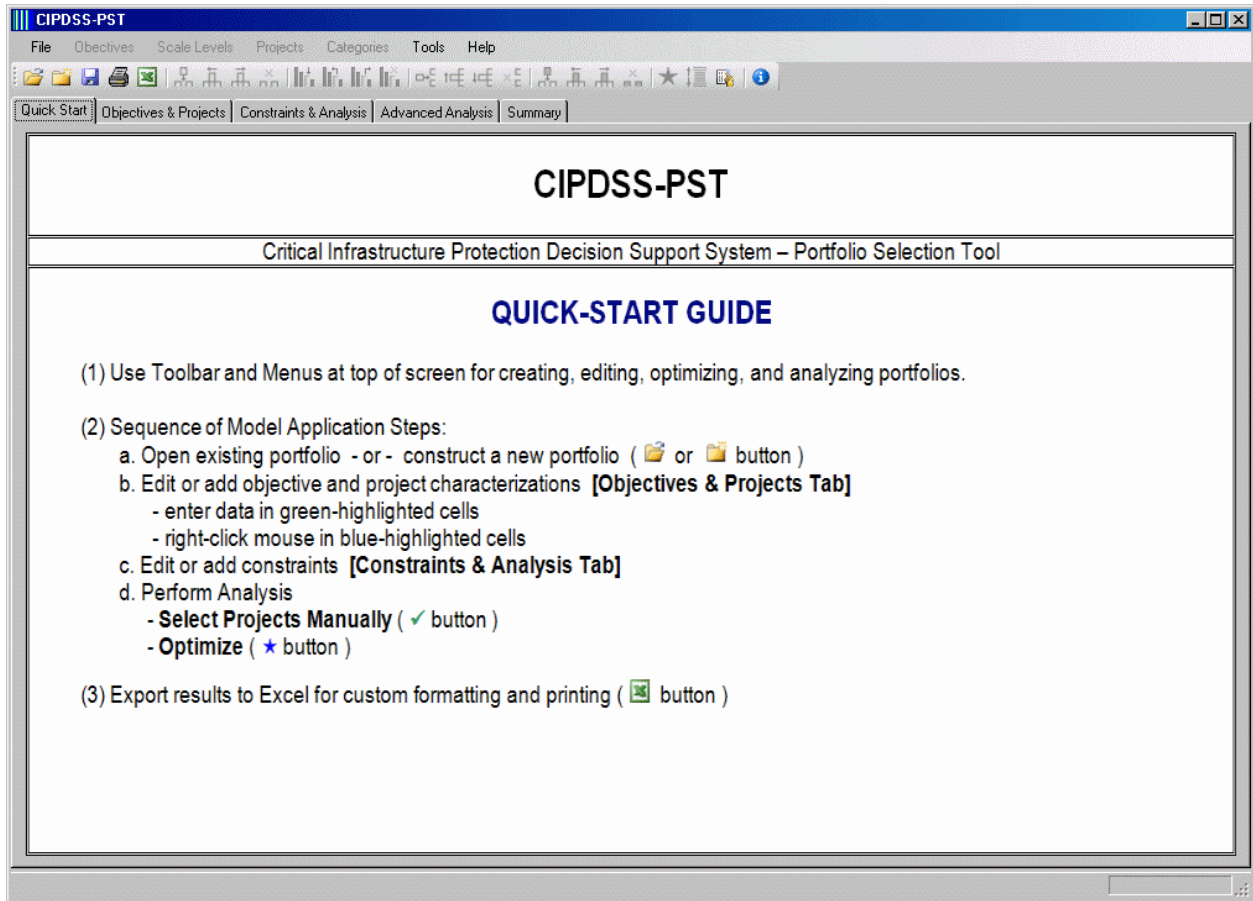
CIPDSS-PST

File Obectives Scale Levels Projects Categories Tools Help

Quick Start | Objectives & Projects | Constraints & Analysis | Advanced Analysis | Summary

CIPDSS-PST

Critical Infrastructure Protection Decision Support System – Portfolio Selection Tool

QUICK-START GUIDE

(1) Use Toolbar and Menus at top of screen for creating, editing, optimizing, and analyzing portfolios.

(2) Sequence of Model Application Steps:
a. Open existing portfolio - or - construct a new portfolio ( or button )
b. Edit or add objective and project characterizations **[Objectives & Projects Tab]**
- enter data in green-highlighted cells
- right-click mouse in blue-highlighted cells
c. Edit or add constraints **[Constraints & Analysis Tab]**
d. Perform Analysis
- **Select Projects Manually** ( ✓ button )
- **Optimize** ( ★ button )

(3) Export results to Excel for custom formatting and printing ( button )